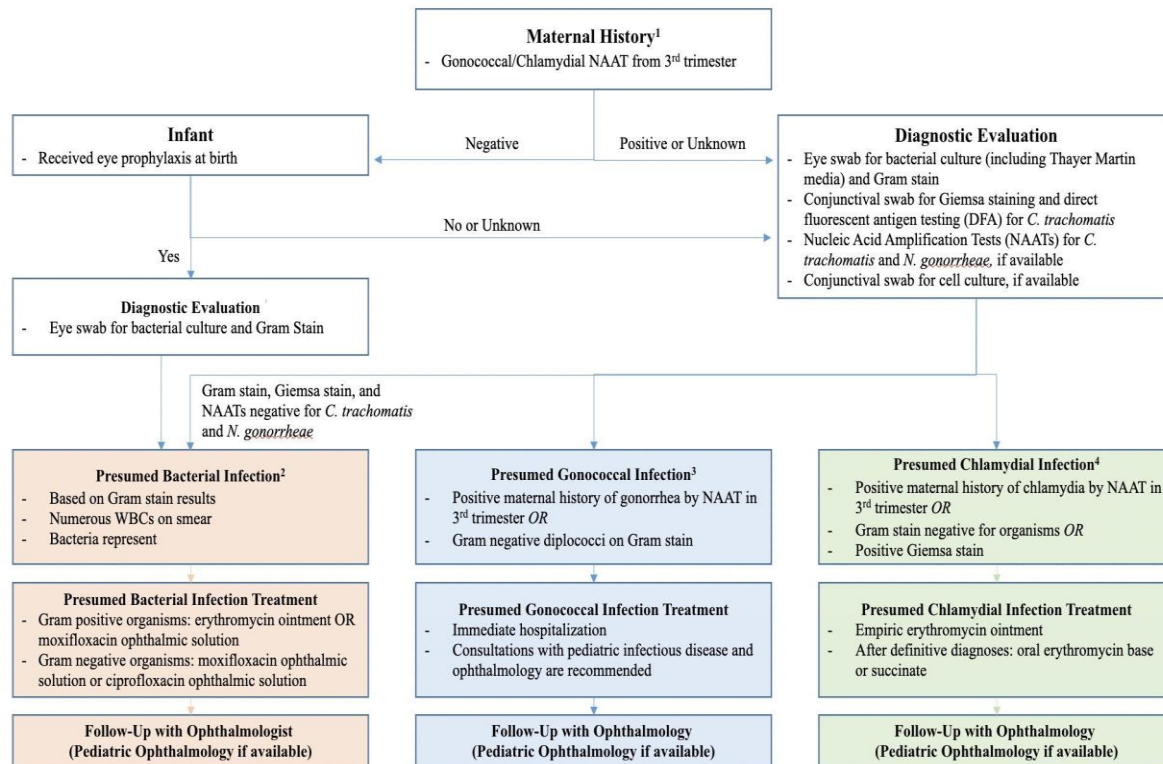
**Maternal History$^1$**
- Gonococcal/Chlamydial NAAT from 3$^{rd}$ trimester

Negative

Positive or Unknown

**Infant**
- Received eye prophylaxis at birth

**Diagnostic Evaluation**
- Eye swab for bacterial culture (including Thayer Martin media) and Gram stain
- Conjunctival swab for Giemsa staining and direct fluorescent antigen testing (DFA) for *C. trachomatis*
- Nucleic Acid Amplification Tests (NAATs) for *C. trachomatis* and *N. gonorrheae,* if available
- Conjunctival swab for cell culture, if available

No or Unknown

Yes

**Diagnostic Evaluation**
- Eye swab for bacterial culture and Gram Stain

Gram stain, Giemsa stain, and NAATs negative for *C. trachomatis* and *N. gonorrheae*

**Presumed Bacterial Infection$^2$**
- Based on Gram stain results
- Numerous WBCs on smear
- Bacteria represent

**Presumed Gonococcal Infection$^3$**
- Positive maternal history of gonorrhea by NAAT in 3$^{rd}$ trimester *OR*
- Gram negative diplococci on Gram stain

**Presumed Chlamydial Infection$^4$**
- Positive maternal history of chlamydia by NAAT in 3$^{rd}$ trimester *OR*
- Gram stain negative for organisms *OR*
- Positive Giemsa stain

**Presumed Bacterial Infection Treatment**
- Gram positive organisms: erythromycin ointment OR moxifloxacin ophthalmic solution
- Gram negative organisms: moxifloxacin ophthalmic solution or ciprofloxacin ophthalmic solution

**Presumed Gonococcal Infection Treatment**
- Immediate hospitalization
- Consultations with pediatric infectious disease and ophthalmology are recommended

**Presumed Chlamydial Infection Treatment**
- Empiric erythromycin ointment
- After definitive diagnoses: oral erythromycin base or succinate

**Follow-Up with Ophthalmologist (Pediatric Ophthalmology if available)**

**Follow-Up with Ophthalmology (Pediatric Ophthalmology if available)**

**Follow-Up with Ophthalmology (Pediatric Ophthalmology if available)**